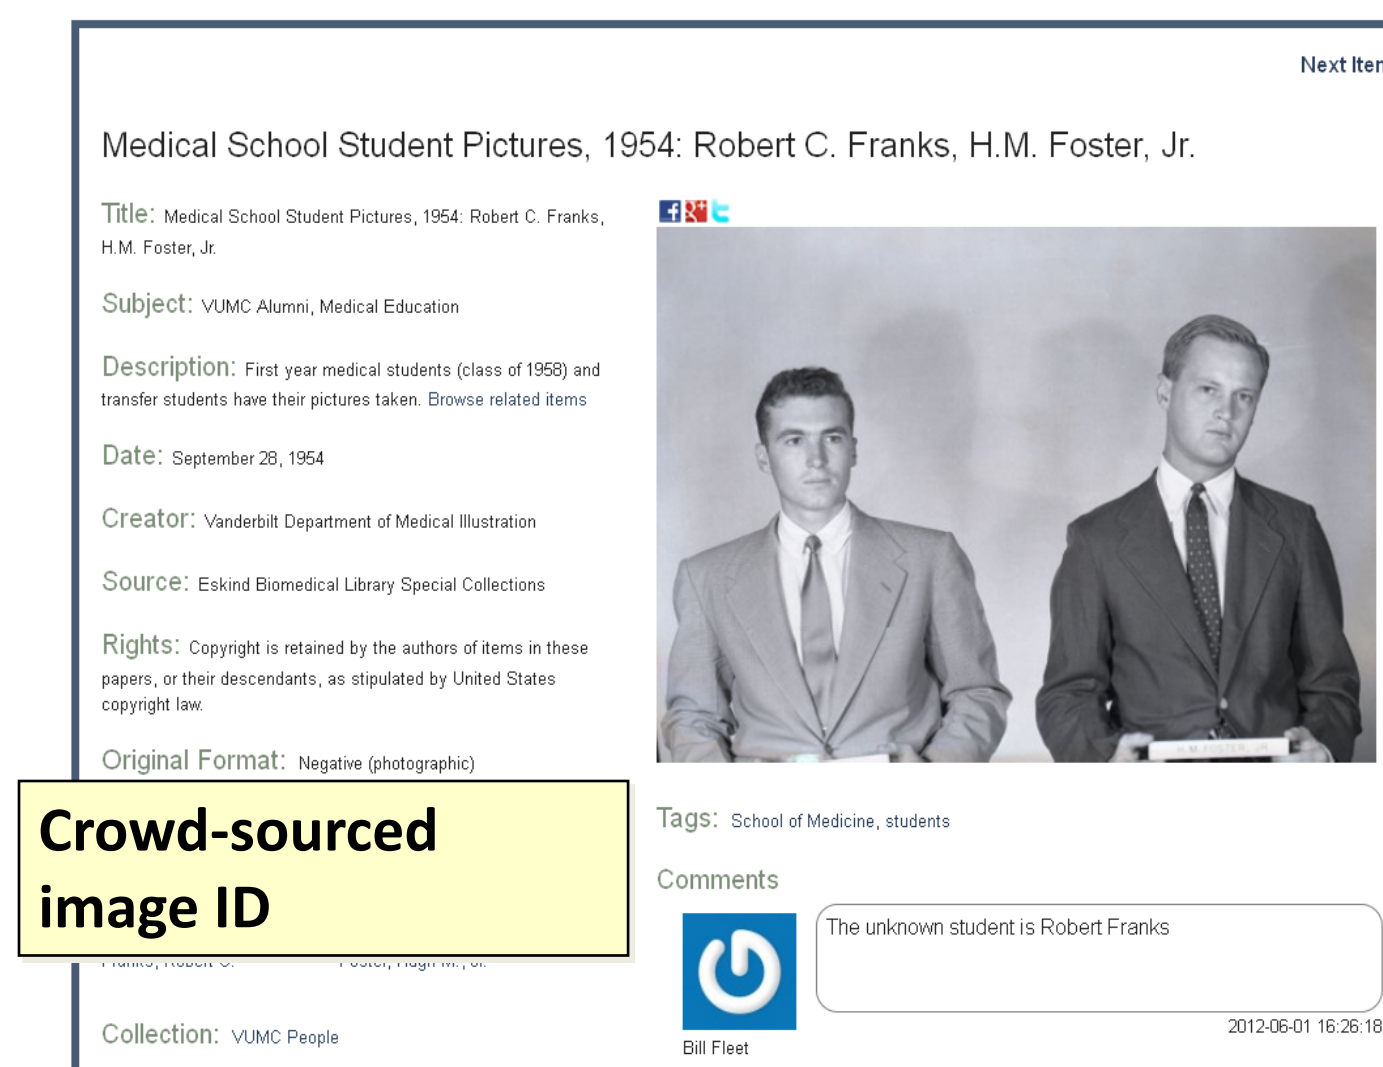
Next Iten

Medical School Student Pictures, 1954: Robert C. Franks, H.M. Foster, Jr.

Title: Medical School Student Pictures, 1954: Robert C. Franks, H.M. Foster, Jr.

Subject: VUMC Alumni, Medical Education

Description: First year medical students (class of 1958) and transfer students have their pictures taken. Browse related items

Date: September 28, 1954

Creator: Vanderbilt Department of Medical Illustration

Source: Eskind Biomedical Library Special Collections

Rights: Copyright is retained by the authors of items in these papers, or their descendants, as stipulated by United States copyright law.

Original Format: Negative (photographic)

Crowd-sourced image ID

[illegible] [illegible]

Collection: VUMC People

H. M. FOSTER, JR.

Tags: School of Medicine, students

Comments

The unknown student is Robert Franks

Bill Fleet

2012-06-01 16:26:18